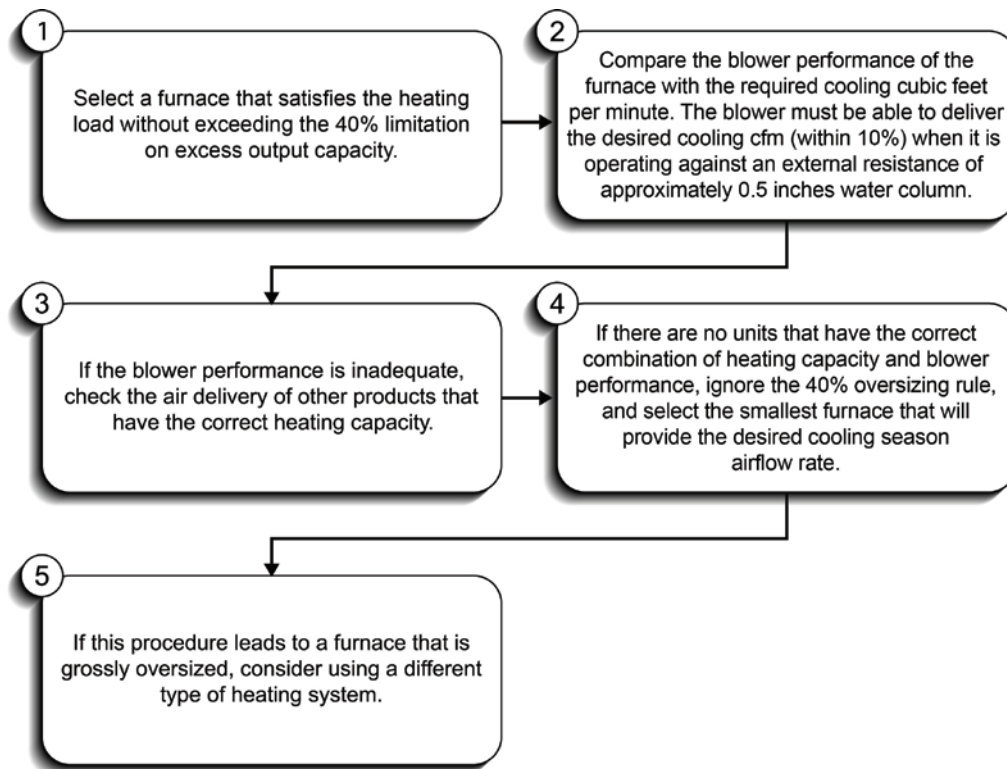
1

Select a furnace that satisfies the heating load without exceeding the 40% limitation on excess output capacity.

2

Compare the blower performance of the furnace with the required cooling cubic feet per minute. The blower must be able to deliver the desired cooling cfm (within 10%) when it is operating against an external resistance of approximately 0.5 inches water column.

3

If the blower performance is inadequate, check the air delivery of other products that have the correct heating capacity.

4

If there are no units that have the correct combination of heating capacity and blower performance, ignore the 40% oversizing rule, and select the smallest furnace that will provide the desired cooling season airflow rate.

5

If this procedure leads to a furnace that is grossly oversized, consider using a different type of heating system.